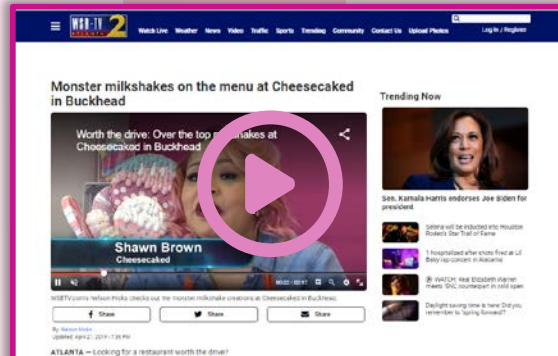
WSB-TV 2

Watch Live Weather News Video Traffic Sports Trending Community Contact Us Upload Photos

Log In / Register

Monster milkshakes on the menu at Cheesecaked in Buckhead

Worth the drive: Over the top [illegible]shakes at Cheesecaked in Buckhead

Shawn Brown
Cheesecaked

WSBTV.com's Nelson Hicks checks out the monster milkshake creations at Cheesecaked in Buckhead.

Share Share Share

By: Nelson Hicks
Updated: April 2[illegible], 2019 - 7:35 PM

ATLANTA — Looking for a restaurant worth the drive?

Trending Now

Sen. Kamala Harris endorses Joe Biden for president

Selena will be inducted into Houston Rodeo's Star Trail of Fame

1 hospitalized after shots fired at Lil Baby rap concert in Alabama

WATCH: Real Elizabeth Warren meets 'SNL' counterpart in cold open

Daylight saving time is here! Did you remember to 'spring forward?'